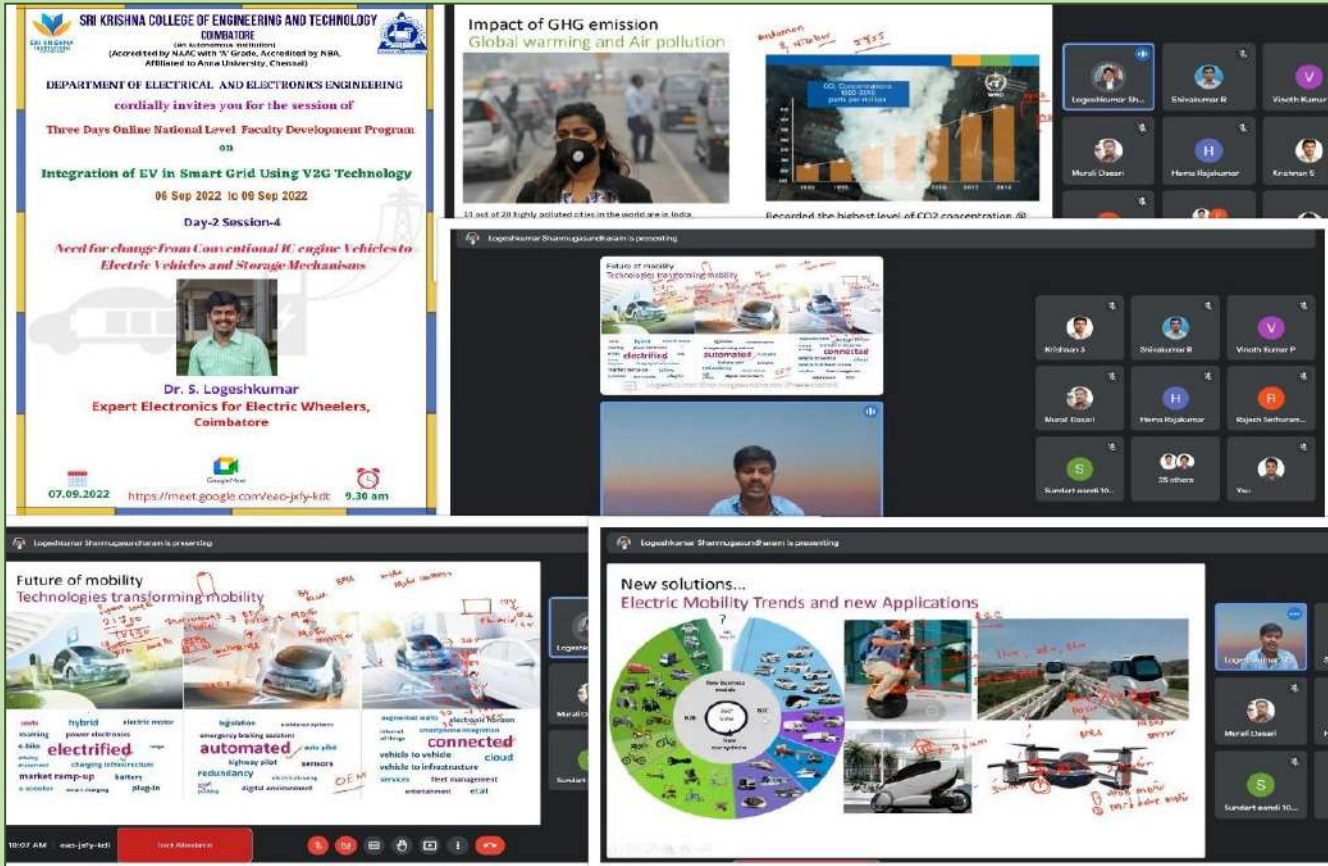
SRI KRISHNA COLLEGE OF ENGINEERING AND TECHNOLOGY
COIMBATORE
(An Autonomous Institution)
(Accredited by NAAC with 'A' Grade, Accredited by NBA, Affiliated to Anna University, Chennai)

DEPARTMENT OF ELECTRICAL AND ELECTRONICS ENGINEERING
cordially invites you for the session of
Three Days Online National Level Faculty Development Program
on
Integration of EV in Smart Grid Using V2G Technology
06 Sep 2022 to 09 Sep 2022
Day-2 Session-4
Need for change from Conventional IC engine Vehicles to Electric Vehicles and Storage Mechanisms

Dr. S. Logeshkumar
Expert Electronics for Electric Wheelers,
Coimbatore

07.09.2022
Google Meet
https://meet.google.com/eao-jxfy-kdt
9.30 am

Impact of GHG emission
Global warming and Air pollution
14 out of 20 highly polluted cities in the world are in India.
Recorded the highest level of CO2 concentration @

Logeshkumar Sh...
Shivakumar R
Vinoth Kumar
Murali Dasari
Hema Rajakumar
Krishnan S

Logeshkumar Shanmugasundharam is presenting
Future of mobility
Technologies transforming mobility
electrified
automated
connected

Krishnan S
Shivakumar R
Vinoth Kumar P
Murali Dasari
Hema Rajakumar
Rajesh Sethuram...
Sundari sandi 10...
35 others
You

Logeshkumar Shanmugasundharam is presenting
Future of mobility
Technologies transforming mobility
costs
hybrid
electric motor
e-bike
electrified
range
market ramp-up
battery
e-scooter
plug-in
charging infrastructure
power electronics
legislation
emergency braking assistant
automated
highway pilot
redundancy
sensors
digital environment
augmented reality
electronic horizon
smartphone integration
connected
vehicle to vehicle
vehicle to infrastructure
cloud
services
fleet management
entertainment
OEM

10:07 AM | eao-jxfy-kdt

Logeshkumar Shanmugasundharam is presenting
New solutions...
Electric Mobility Trends and new Applications
New business models
360° View
B2B
B2C
New ecosystems

Logeshkumar
Murali Dasari
Sundari sandi 10...